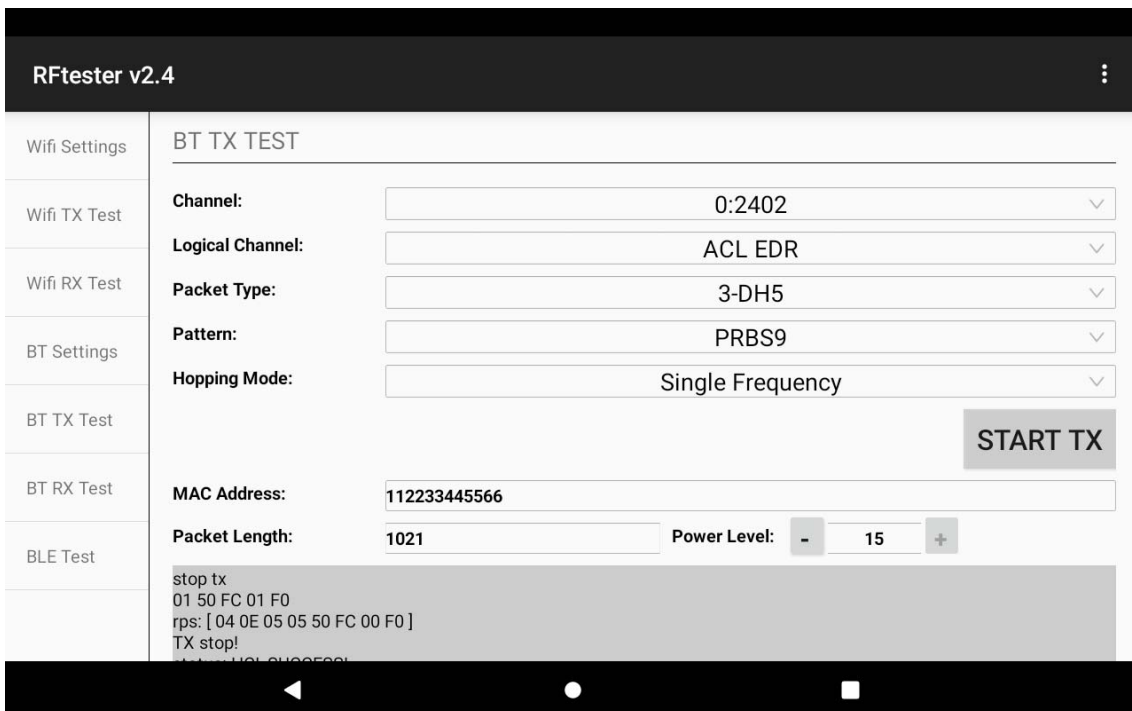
RFtester v2.4

Wifi Settings

Wifi TX Test

Wifi RX Test

BT Settings

BT TX Test

BT RX Test

BLE Test

BT TX TEST

Channel: 0:2402

Logical Channel: ACL EDR

Packet Type: 3-DH5

Pattern: PRBS9

Hopping Mode: Single Frequency

START TX

MAC Address: 112233445566

Packet Length: 1021

Power Level: - 15 +

stop tx
01 50 FC 01 F0
rps: [ 04 0E 05 05 50 FC 00 F0 ]
TX stop!
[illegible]